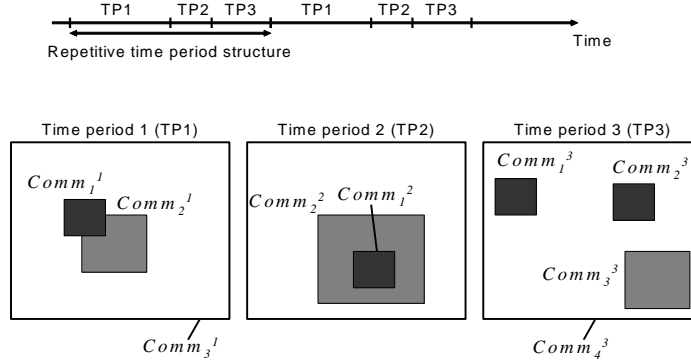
TP1 TP2 TP3 TP1 TP2 TP3

Repetitive time period structure

Time

Time period 1 (TP1)

$Comm_1^1$

$Comm_2^1$

$Comm_3^1$

Time period 2 (TP2)

$Comm_2^2$

$Comm_1^2$

Time period 3 (TP3)

$Comm_1^3$

$Comm_2^3$

$Comm_3^3$

$Comm_4^3$